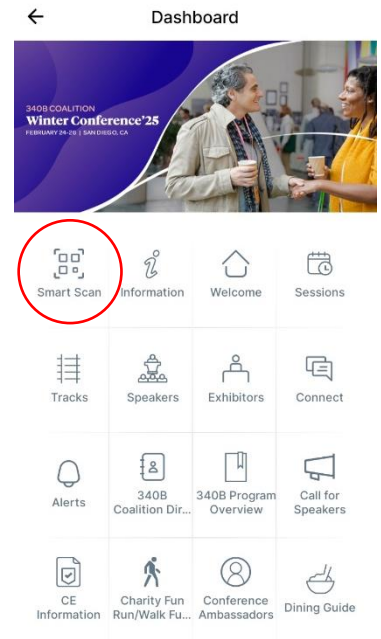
Dashboard

340B COALITION
Winter Conference'25
FEBRUARY 24-26 | SAN DIEGO, CA

Smart Scan
Information
Welcome
Sessions

Tracks
Speakers
Exhibitors
Connect

Alerts
340B Coalition Dir...
340B Program Overview
Call for Speakers

CE Information
Charity Fun Run/Walk Fu...
Conference Ambassadors
Dining Guide